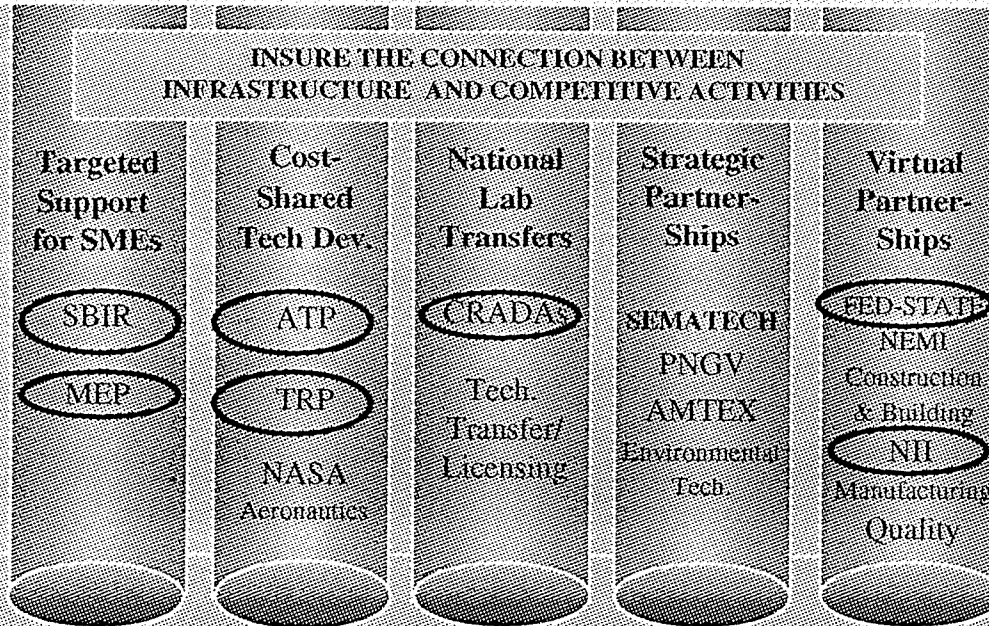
INSURE THE CONNECTION BETWEEN INFRASTRUCTURE AND COMPETITIVE ACTIVITIES

Targeted Support for SMEs

SBIR

MEP

Cost-Shared Tech Dev.

ATP

TRP

NASA Aeronautics

National Lab Transfers

CRADAs

Tech. Transfer/ Licensing

Strategic Partner-Ships

SEMATECH

PNGV

AMTEX

Environmental Tech.

Virtual Partner-Ships

FED-STATE

NEMI

Construction & Building

NII

Manufacturing

Quality